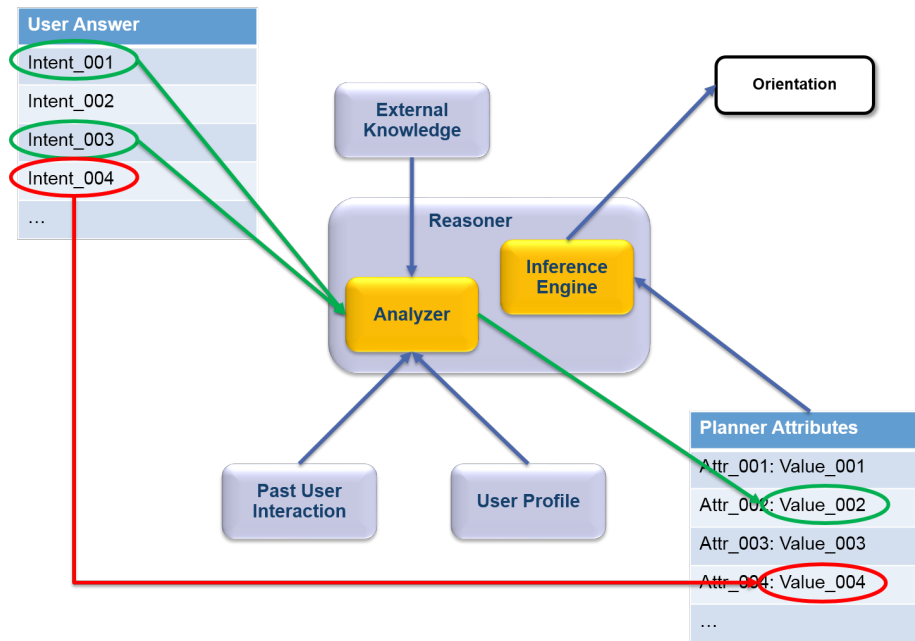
| User Answer |
|---|
| Intent_001 |
| Intent_002 |
| Intent_003 |
| Intent_004 |
| … |

External Knowledge

Orientation

Reasoner

Inference Engine

Analyzer

Past User Interaction

User Profile

| Planner Attributes |
|---|
| Attr_001: Value_001 |
| Attr_002: Value_002 |
| Attr_003: Value_003 |
| Attr_004: Value_004 |
| … |